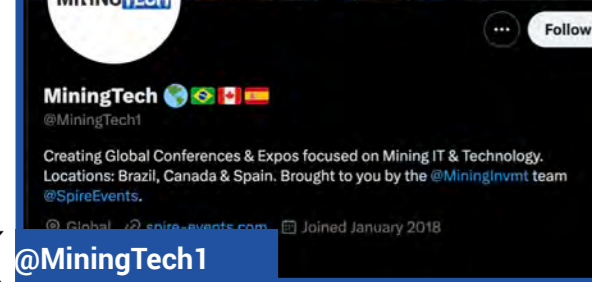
MININGTECH

···

Follow

MiningTech 🌎🇧🇷🇨🇦🇪🇸

@MiningTech1

Creating Global Conferences & Expos focused on Mining IT & Technology. Locations: Brazil, Canada & Spain. Brought to you by the @MiningInvmt team @SpireEvents.

Global spire-events.com Joined January 2018

@MiningTech1